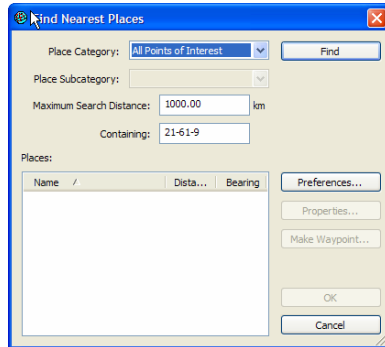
Find Nearest Places

Place Category: All Points of Interest

Find

Place Subcategory:

Maximum Search Distance: 1000.00 km

Containing: 21-61-9

Places:

| Name / | Dista... | Bearing |
|---|---|---|

Preferences...

Properties...

Make Waypoint...

OK

Cancel